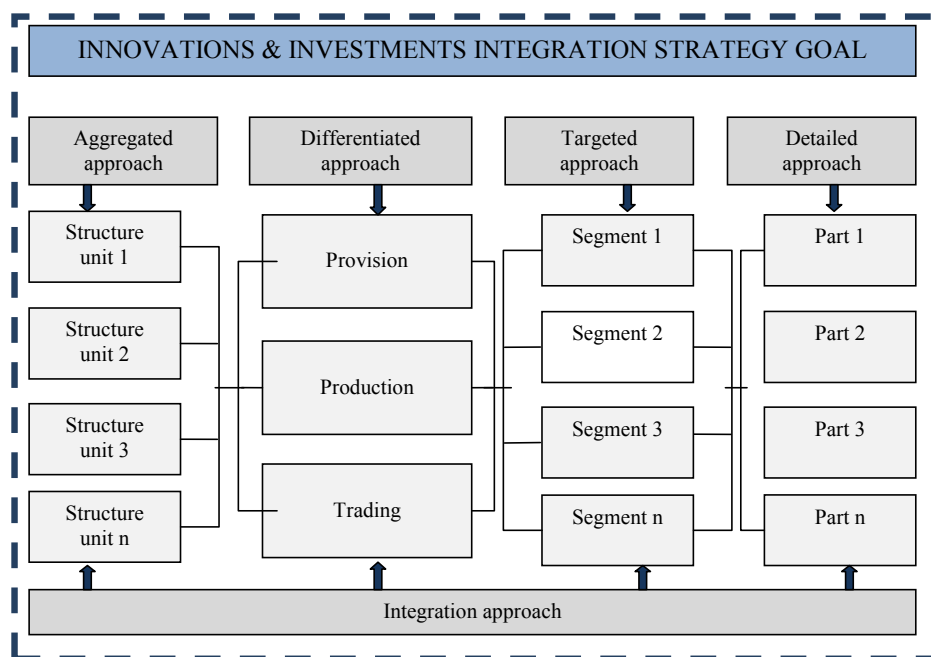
INNOVATIONS & INVESTMENTS INTEGRATION STRATEGY GOAL

Aggregated approach

Differentiated approach

Targeted approach

Detailed approach

Structure unit 1

Structure unit 2

Structure unit 3

Structure unit n

Provision

Production

Trading

Segment 1

Segment 2

Segment 3

Segment n

Part 1

Part 2

Part 3

Part n

Integration approach